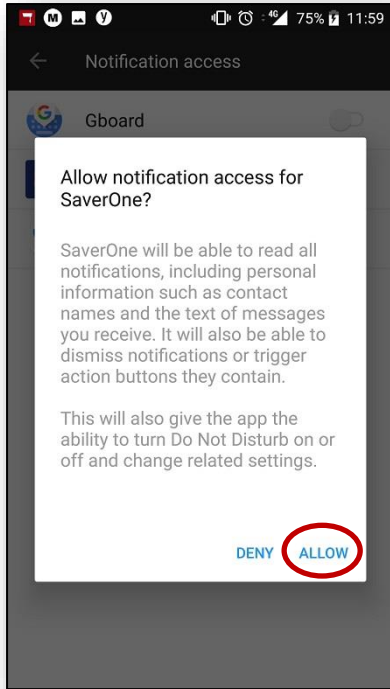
75% 11:59

Notification access

Gboard

Allow notification access for SaverOne?

SaverOne will be able to read all notifications, including personal information such as contact names and the text of messages you receive. It will also be able to dismiss notifications or trigger action buttons they contain.

This will also give the app the ability to turn Do Not Disturb on or off and change related settings.

DENY ALLOW